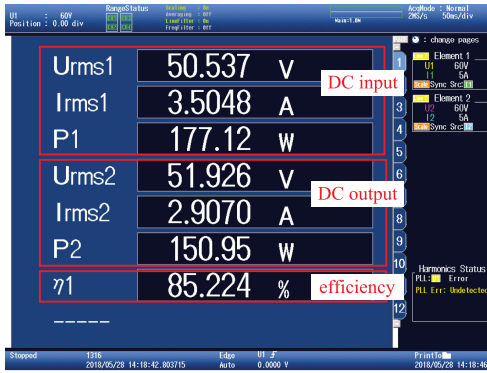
U1 : 60V
Position : 0.00 div
RangeStatus
Scaling : On
Averaging : Off
LineFilter : On
FreqFilter : Off
Main:1.0M
AcqMode : Normal
2MS/s 50ms/div

Urms1 50.537 V
Irms1 3.5048 A
P1 177.12 W
DC input

Urms2 51.926 V
Irms2 2.9070 A
P2 150.95 W
DC output

η1 85.224 %
efficiency

-----

: change pages
1
2
3
4
5
6
7
8
9
10
11
12

Element 1
U1 60V
I1 5A
Sync Src:

Element 2
U2 60V
I2 5A
Sync Src:

Harmonics Status
PLL: Error
PLL Err: Undetected

Stopped
1316
2018/05/28 14:18:42.803715
Edge
Auto
U1
0.0000 V
PrintTo
2018/05/28 14:18:46